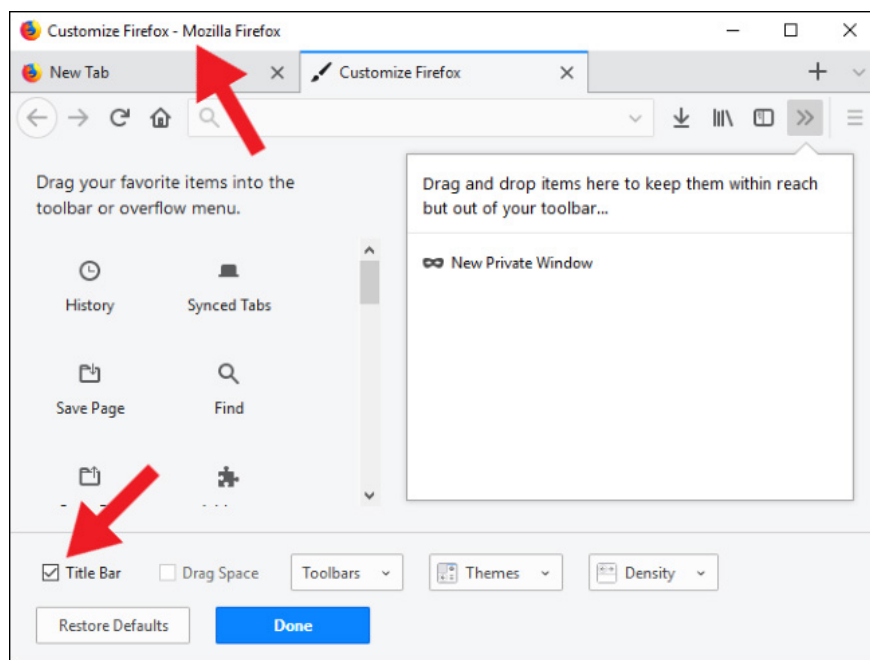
Customize Firefox - Mozilla Firefox

New Tab
Customize Firefox

Drag your favorite items into the toolbar or overflow menu.

History
Synced Tabs
Save Page
Find

Drag and drop items here to keep them within reach but out of your toolbar…

New Private Window

Title Bar
Drag Space
Toolbars
Themes
Density

Restore Defaults
Done